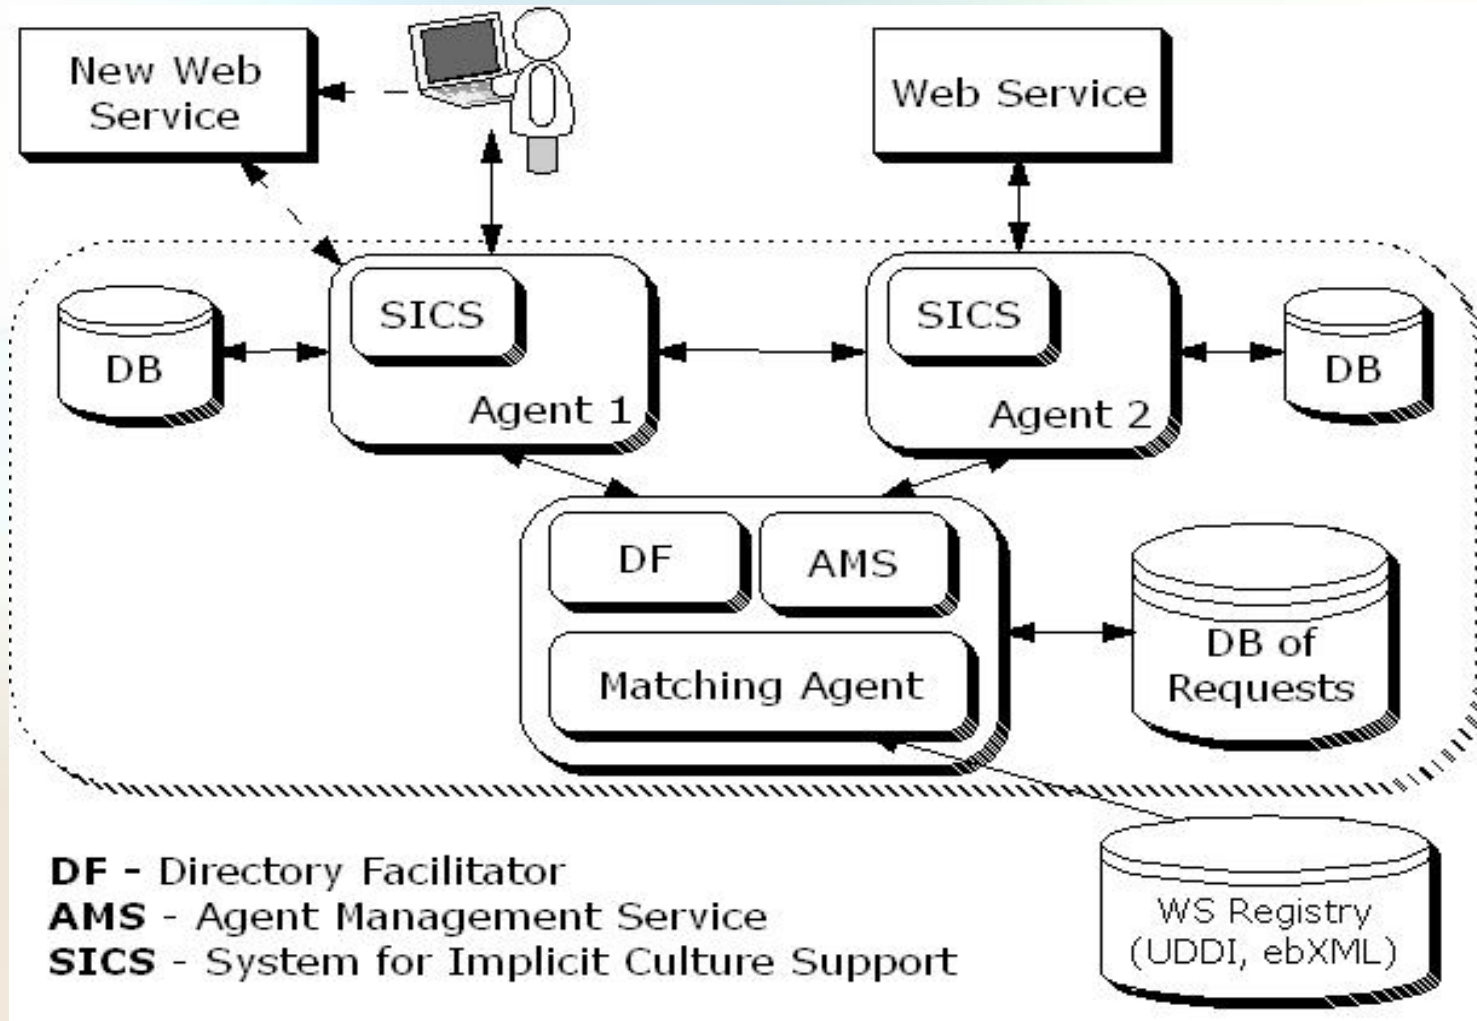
New Web Service

Web Service

SICS

Agent 1

SICS

Agent 2

DB

DB

DF

AMS

Matching Agent

DB of Requests

WS Registry (UDDI, ebXML)

**DF** - Directory Facilitator
**AMS** - Agent Management Service
**SICS** - System for Implicit Culture Support